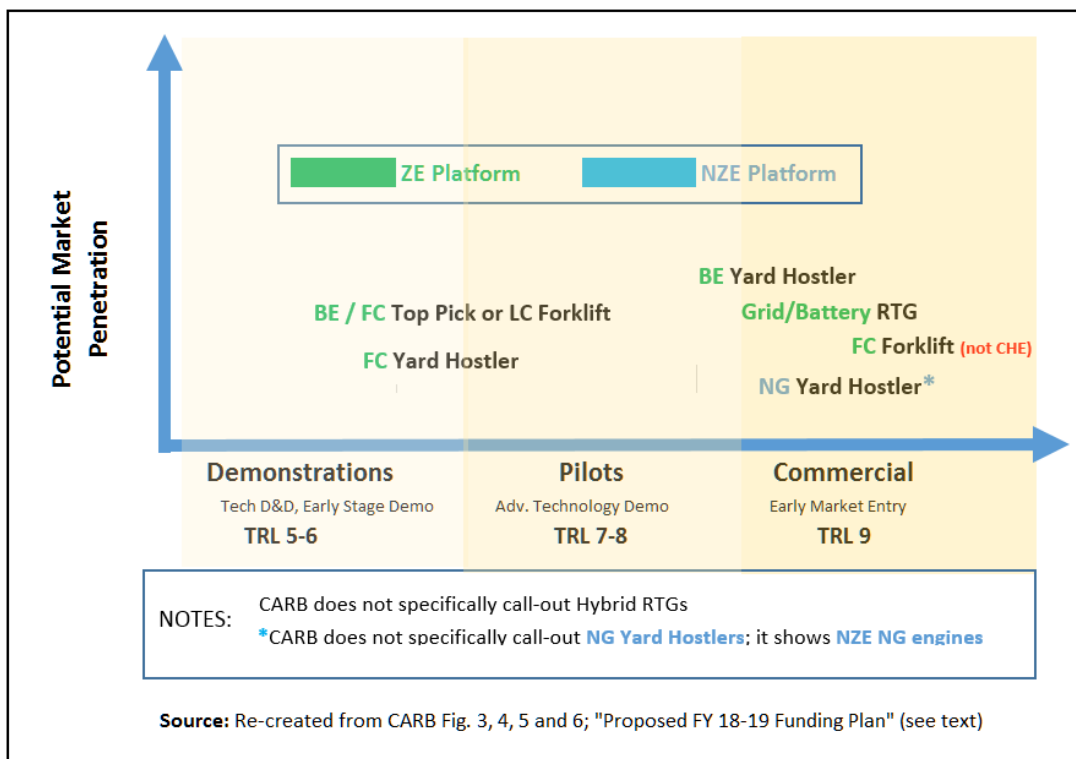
Potential Market Penetration

ZE Platform
NZE Platform

BE Yard Hostler
Grid/Battery RTG
BE / FC Top Pick or LC Forklift
FC Forklift (not CHE)
FC Yard Hostler
NG Yard Hostler*

Demonstrations
Tech D&D, Early Stage Demo
TRL 5-6

Pilots
Adv. Technology Demo
TRL 7-8

Commercial
Early Market Entry
TRL 9

NOTES: CARB does not specifically call-out Hybrid RTGs
*CARB does not specifically call-out NG Yard Hostlers; it shows NZE NG engines

Source: Re-created from CARB Fig. 3, 4, 5 and 6; "Proposed FY 18-19 Funding Plan" (see text)